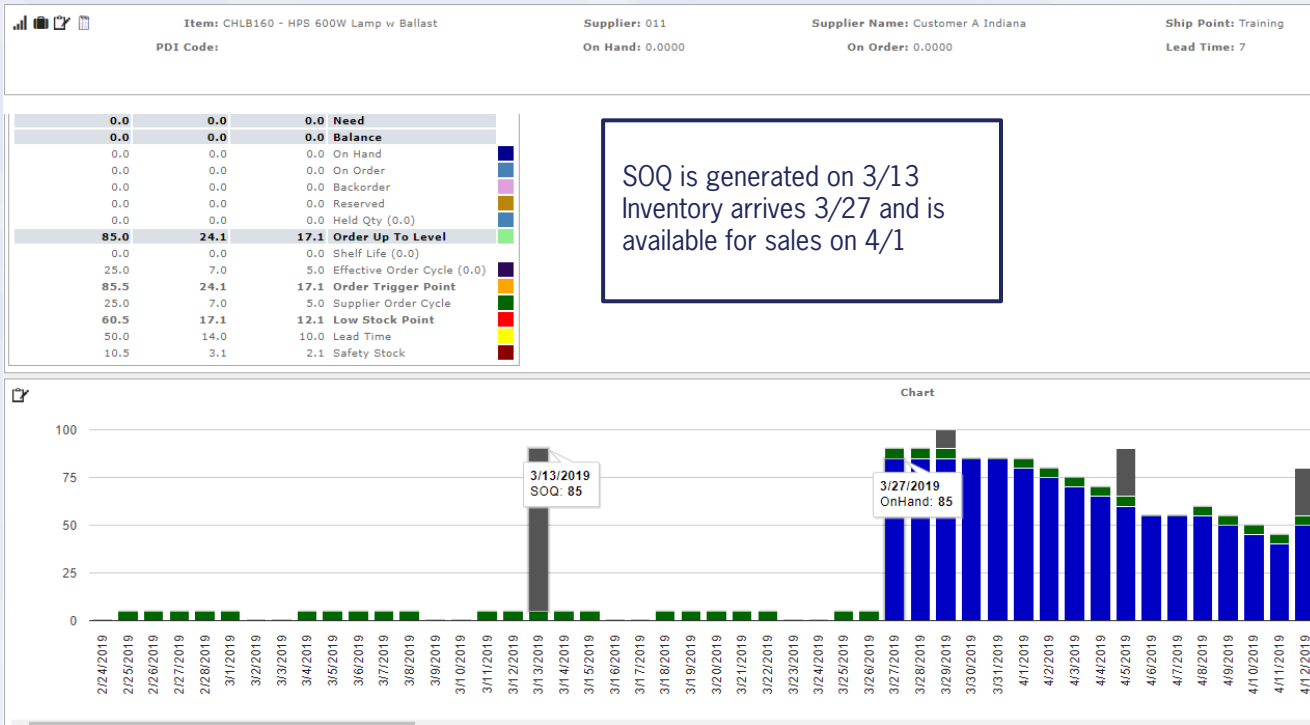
Item: CHLB160 - HPS 600W Lamp w Ballast
Supplier: 011
Supplier Name: Customer A Indiana
Ship Point: Training
PDI Code:
On Hand: 0.0000
On Order: 0.0000
Lead Time: 7

| | | | |
|---|---|---|---|
| 0.0 | 0.0 | 0.0 | Need |
| 0.0 | 0.0 | 0.0 | Balance |
| 0.0 | 0.0 | 0.0 | On Hand |
| 0.0 | 0.0 | 0.0 | On Order |
| 0.0 | 0.0 | 0.0 | Backorder |
| 0.0 | 0.0 | 0.0 | Reserved |
| 0.0 | 0.0 | 0.0 | Held Qty (0.0) |
| 85.0 | 24.1 | 17.1 | Order Up To Level |
| 0.0 | 0.0 | 0.0 | Shelf Life (0.0) |
| 25.0 | 7.0 | 5.0 | Effective Order Cycle (0.0) |
| 85.5 | 24.1 | 17.1 | Order Trigger Point |
| 25.0 | 7.0 | 5.0 | Supplier Order Cycle |
| 60.5 | 17.1 | 12.1 | Low Stock Point |
| 50.0 | 14.0 | 10.0 | Lead Time |
| 10.5 | 3.1 | 2.1 | Safety Stock |

SOQ is generated on 3/13
Inventory arrives 3/27 and is available for sales on 4/1

Chart

100
75
50
25
0

3/13/2019
SOQ: 85

3/27/2019
OnHand: 85

2/24/2019 2/25/2019 2/26/2019 2/27/2019 2/28/2019 3/1/2019 3/2/2019 3/3/2019 3/4/2019 3/5/2019 3/6/2019 3/7/2019 3/8/2019 3/9/2019 3/10/2019 3/11/2019 3/12/2019 3/13/2019 3/14/2019 3/15/2019 3/16/2019 3/17/2019 3/18/2019 3/19/2019 3/20/2019 3/21/2019 3/22/2019 3/23/2019 3/24/2019 3/25/2019 3/26/2019 3/27/2019 3/28/2019 3/29/2019 3/30/2019 3/31/2019 4/1/2019 4/2/2019 4/3/2019 4/4/2019 4/5/2019 4/6/2019 4/7/2019 4/8/2019 4/9/2019 4/10/2019 4/11/2019 4/12/2019